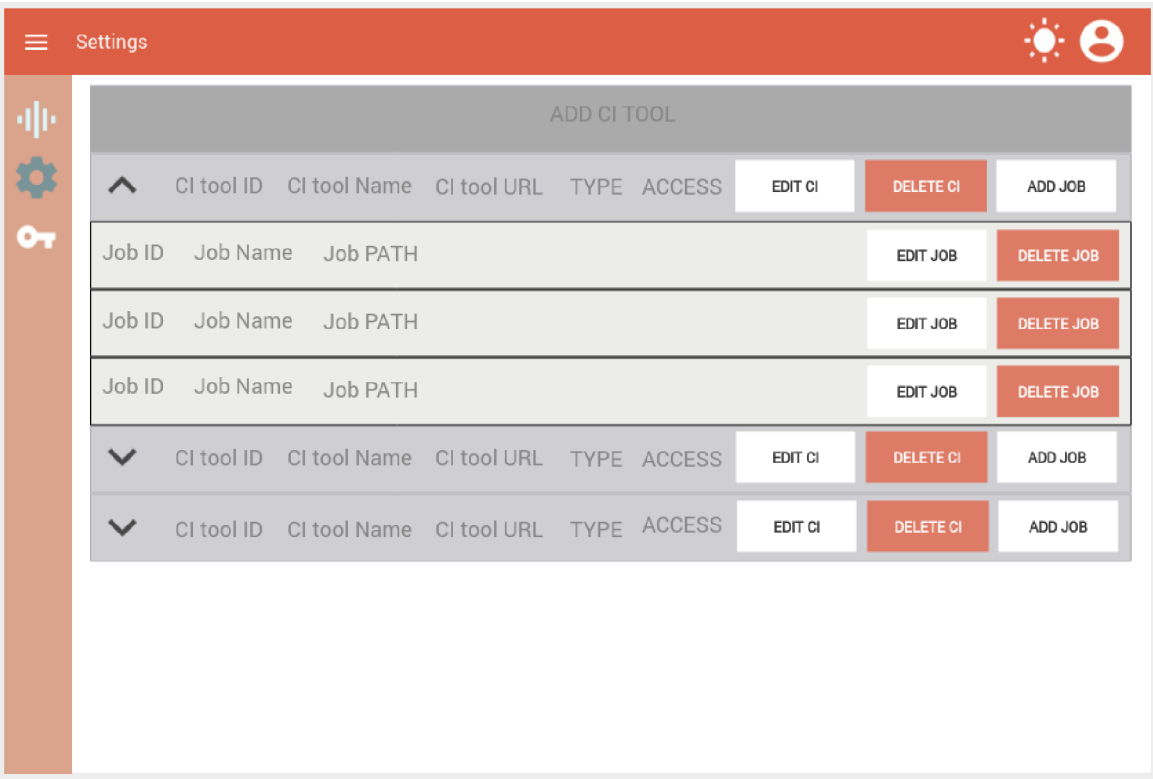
Settings

ADD CI TOOL

CI tool ID CI tool Name CI tool URL TYPE ACCESS EDIT CI DELETE CI ADD JOB

Job ID Job Name Job PATH EDIT JOB DELETE JOB

Job ID Job Name Job PATH EDIT JOB DELETE JOB

Job ID Job Name Job PATH EDIT JOB DELETE JOB

CI tool ID CI tool Name CI tool URL TYPE ACCESS EDIT CI DELETE CI ADD JOB

CI tool ID CI tool Name CI tool URL TYPE ACCESS EDIT CI DELETE CI ADD JOB